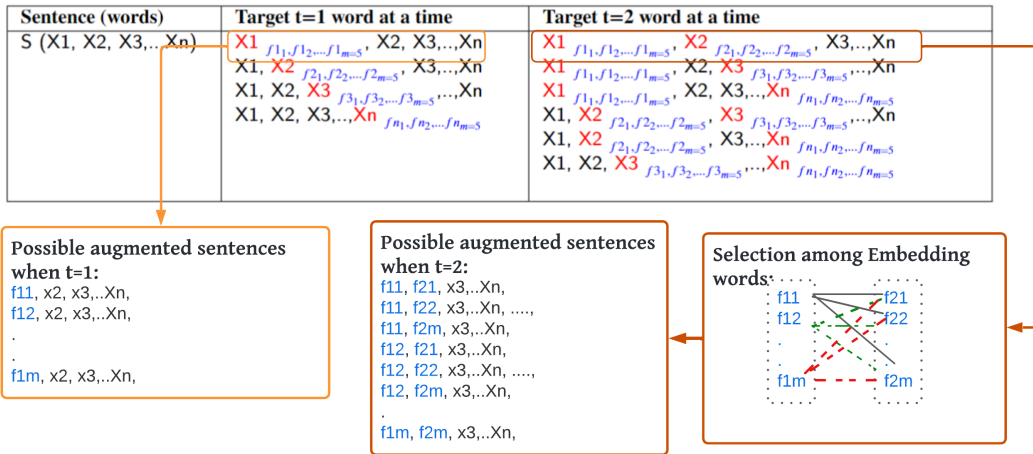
| Sentence (words) | Target t=1 word at a time | Target t=2 word at a time |
|---|---|---|
| S (X1, X2, X3,..Xn) | X1 $f_{1_1}, f_{1_2}, ... f_{1_{m=5}}$, X2, X3,..,Xn<br>X1, X2 $f_{2_1}, f_{2_2}, ... f_{2_{m=5}}$, X3,..,Xn<br>X1, X2, X3 $f_{3_1}, f_{3_2}, ... f_{3_{m=5}}$,..,Xn<br>X1, X2, X3,..,Xn $f_{n_1}, f_{n_2}, ... f_{n_{m=5}}$ | X1 $f_{1_1}, f_{1_2}, ... f_{1_{m=5}}$, X2 $f_{2_1}, f_{2_2}, ... f_{2_{m=5}}$, X3,..,Xn<br>X1 $f_{1_1}, f_{1_2}, ... f_{1_{m=5}}$, X2, X3 $f_{3_1}, f_{3_2}, ... f_{3_{m=5}}$,..,Xn<br>X1 $f_{1_1}, f_{1_2}, ... f_{1_{m=5}}$, X2, X3,..,Xn $f_{n_1}, f_{n_2}, ... f_{n_{m=5}}$<br>X1, X2 $f_{2_1}, f_{2_2}, ... f_{2_{m=5}}$, X3 $f_{3_1}, f_{3_2}, ... f_{3_{m=5}}$,..,Xn<br>X1, X2 $f_{2_1}, f_{2_2}, ... f_{2_{m=5}}$, X3,..,Xn $f_{n_1}, f_{n_2}, ... f_{n_{m=5}}$<br>X1, X2, X3 $f_{3_1}, f_{3_2}, ... f_{3_{m=5}}$,..,Xn $f_{n_1}, f_{n_2}, ... f_{n_{m=5}}$ |

Possible augmented sentences when t=1:
f11, x2, x3,..Xn,
f12, x2, x3,..Xn,
.
.
f1m, x2, x3,..Xn,

Possible augmented sentences when t=2:
f11, f21, x3,..Xn,
f11, f22, x3,..Xn, ....,
f11, f2m, x3,..Xn,
f12, f21, x3,..Xn,
f12, f22, x3,..Xn, ....,
f12, f2m, x3,..Xn,
.
f1m, f2m, x3,..Xn,

Selection among Embedding words:
f11
f12
.
.
f1m
f21
f22
.
.
f2m